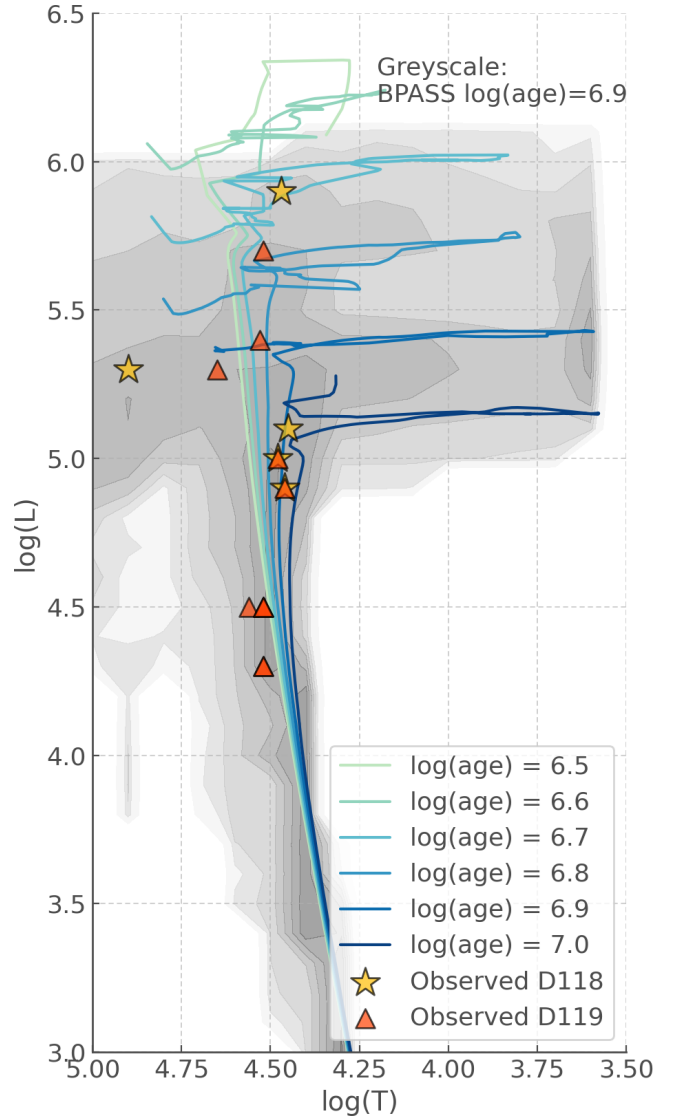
Greyscale:
BPASS log(age)=6.9

6.5
6.0
5.5
5.0
4.5
4.0
3.5
3.0

log(L)

5.00
4.75
4.50
4.25
4.00
3.75
3.50

log(T)

log(age) = 6.5
log(age) = 6.6
log(age) = 6.7
log(age) = 6.8
log(age) = 6.9
log(age) = 7.0
Observed D118
Observed D119